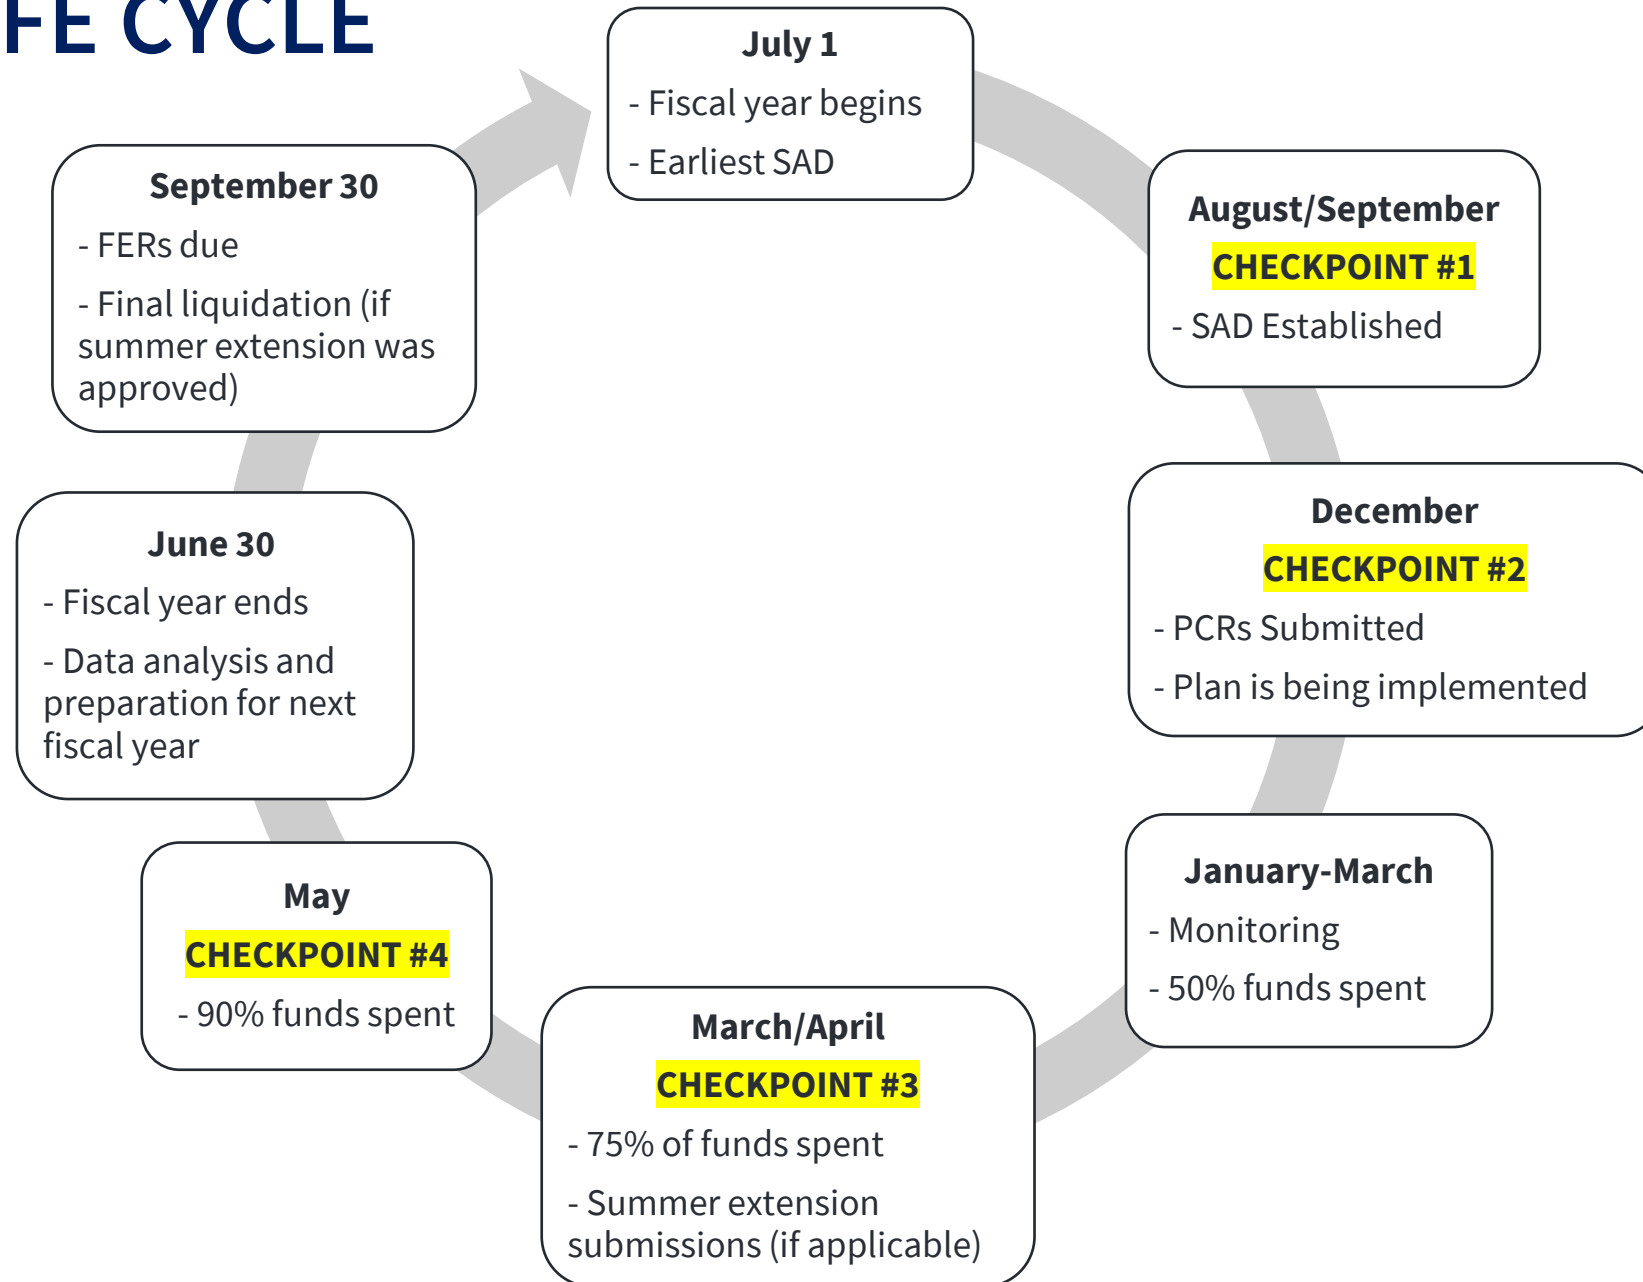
FE CYCLE

July 1
- Fiscal year begins
- Earliest SAD

August/September
CHECKPOINT #1
- SAD Established

December
CHECKPOINT #2
- PCRs Submitted
- Plan is being implemented

January-March
- Monitoring
- 50% funds spent

March/April
CHECKPOINT #3
- 75% of funds spent
- Summer extension submissions (if applicable)

May
CHECKPOINT #4
- 90% funds spent

June 30
- Fiscal year ends
- Data analysis and preparation for next fiscal year

September 30
- FERs due
- Final liquidation (if summer extension was approved)